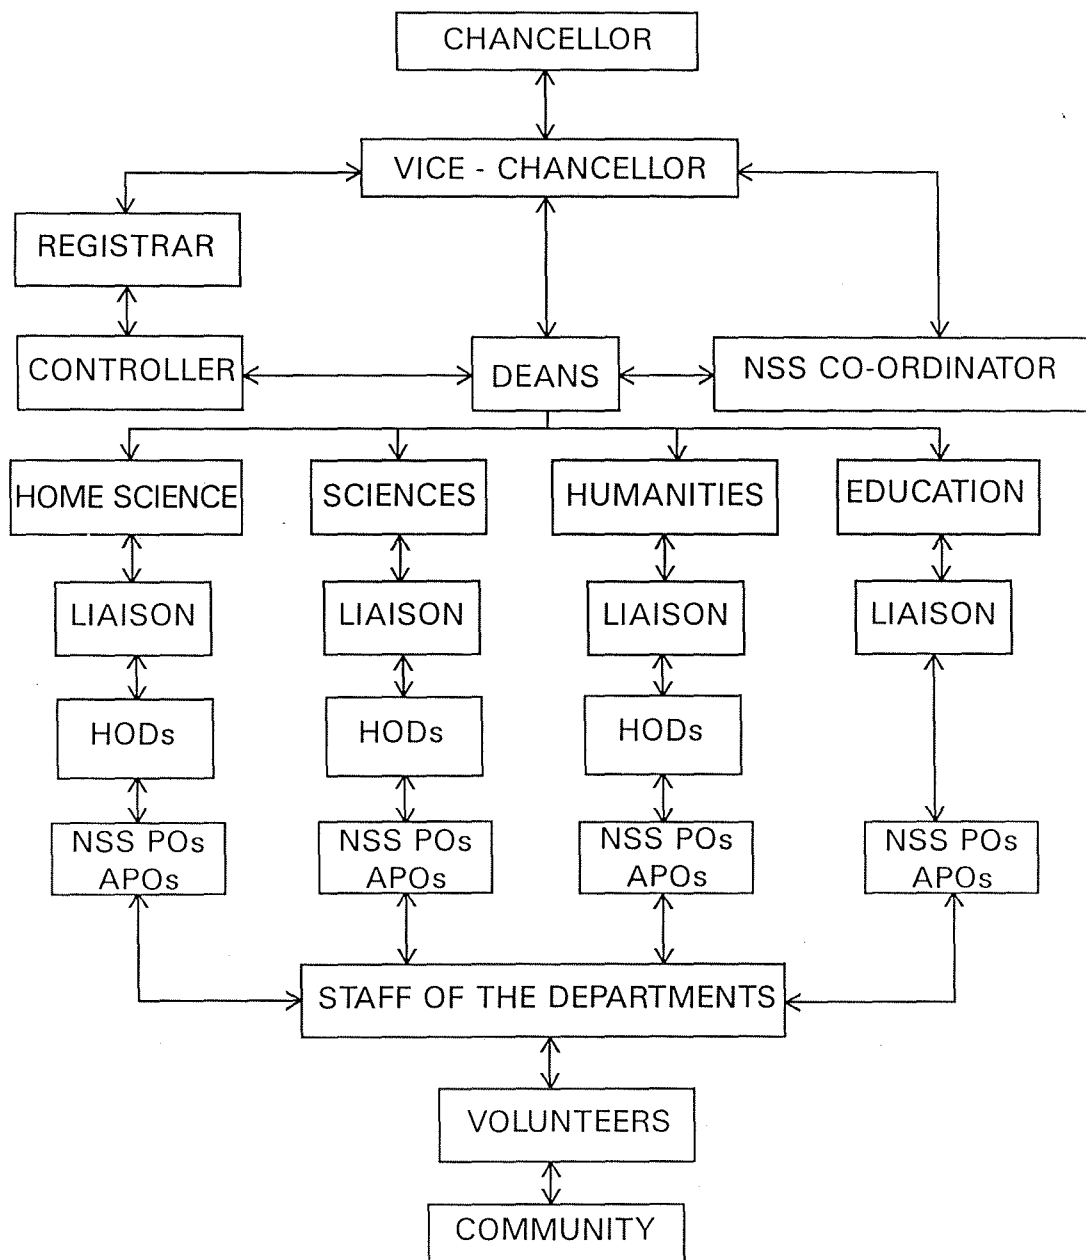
CHANCELLOR

VICE - CHANCELLOR

REGISTRAR

CONTROLLER

DEANS

NSS CO-ORDINATOR

HOME SCIENCE

SCIENCES

HUMANITIES

EDUCATION

LIAISON

LIAISON

LIAISON

LIAISON

HODs

HODs

HODs

NSS POs APOs

NSS POs APOs

NSS POs APOs

NSS POs APOs

STAFF OF THE DEPARTMENTS

VOLUNTEERS

COMMUNITY